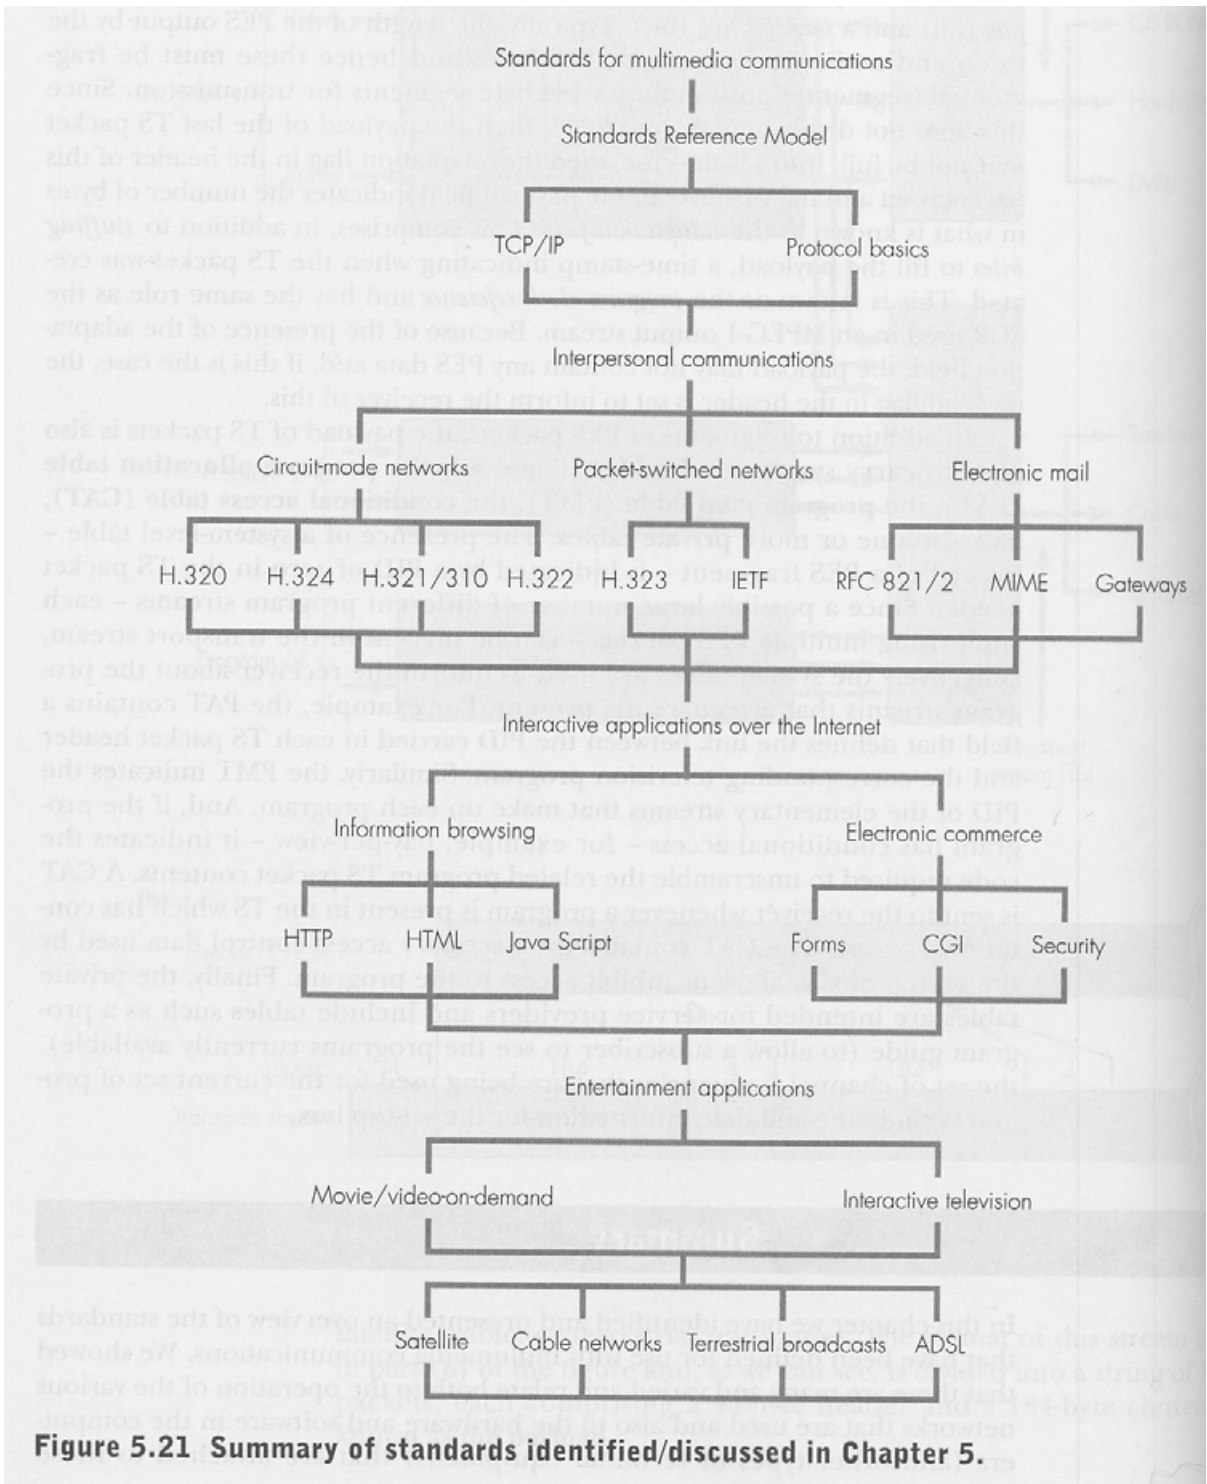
Standards for multimedia communications

Standards Reference Model

TCP/IP

Protocol basics

Interpersonal communications

Circuit-mode networks

Packet-switched networks

Electronic mail

H.320

H.324

H.321/310

H.322

H.323

IETF

RFC 821/2

MIME

Gateways

Interactive applications over the Internet

Information browsing

Electronic commerce

HTTP

HTML

Java Script

Forms

CGI

Security

Entertainment applications

Movie/video-on-demand

Interactive television

Satellite

Cable networks

Terrestrial broadcasts

ADSL

Figure 5.21 Summary of standards identified/discussed in Chapter 5.